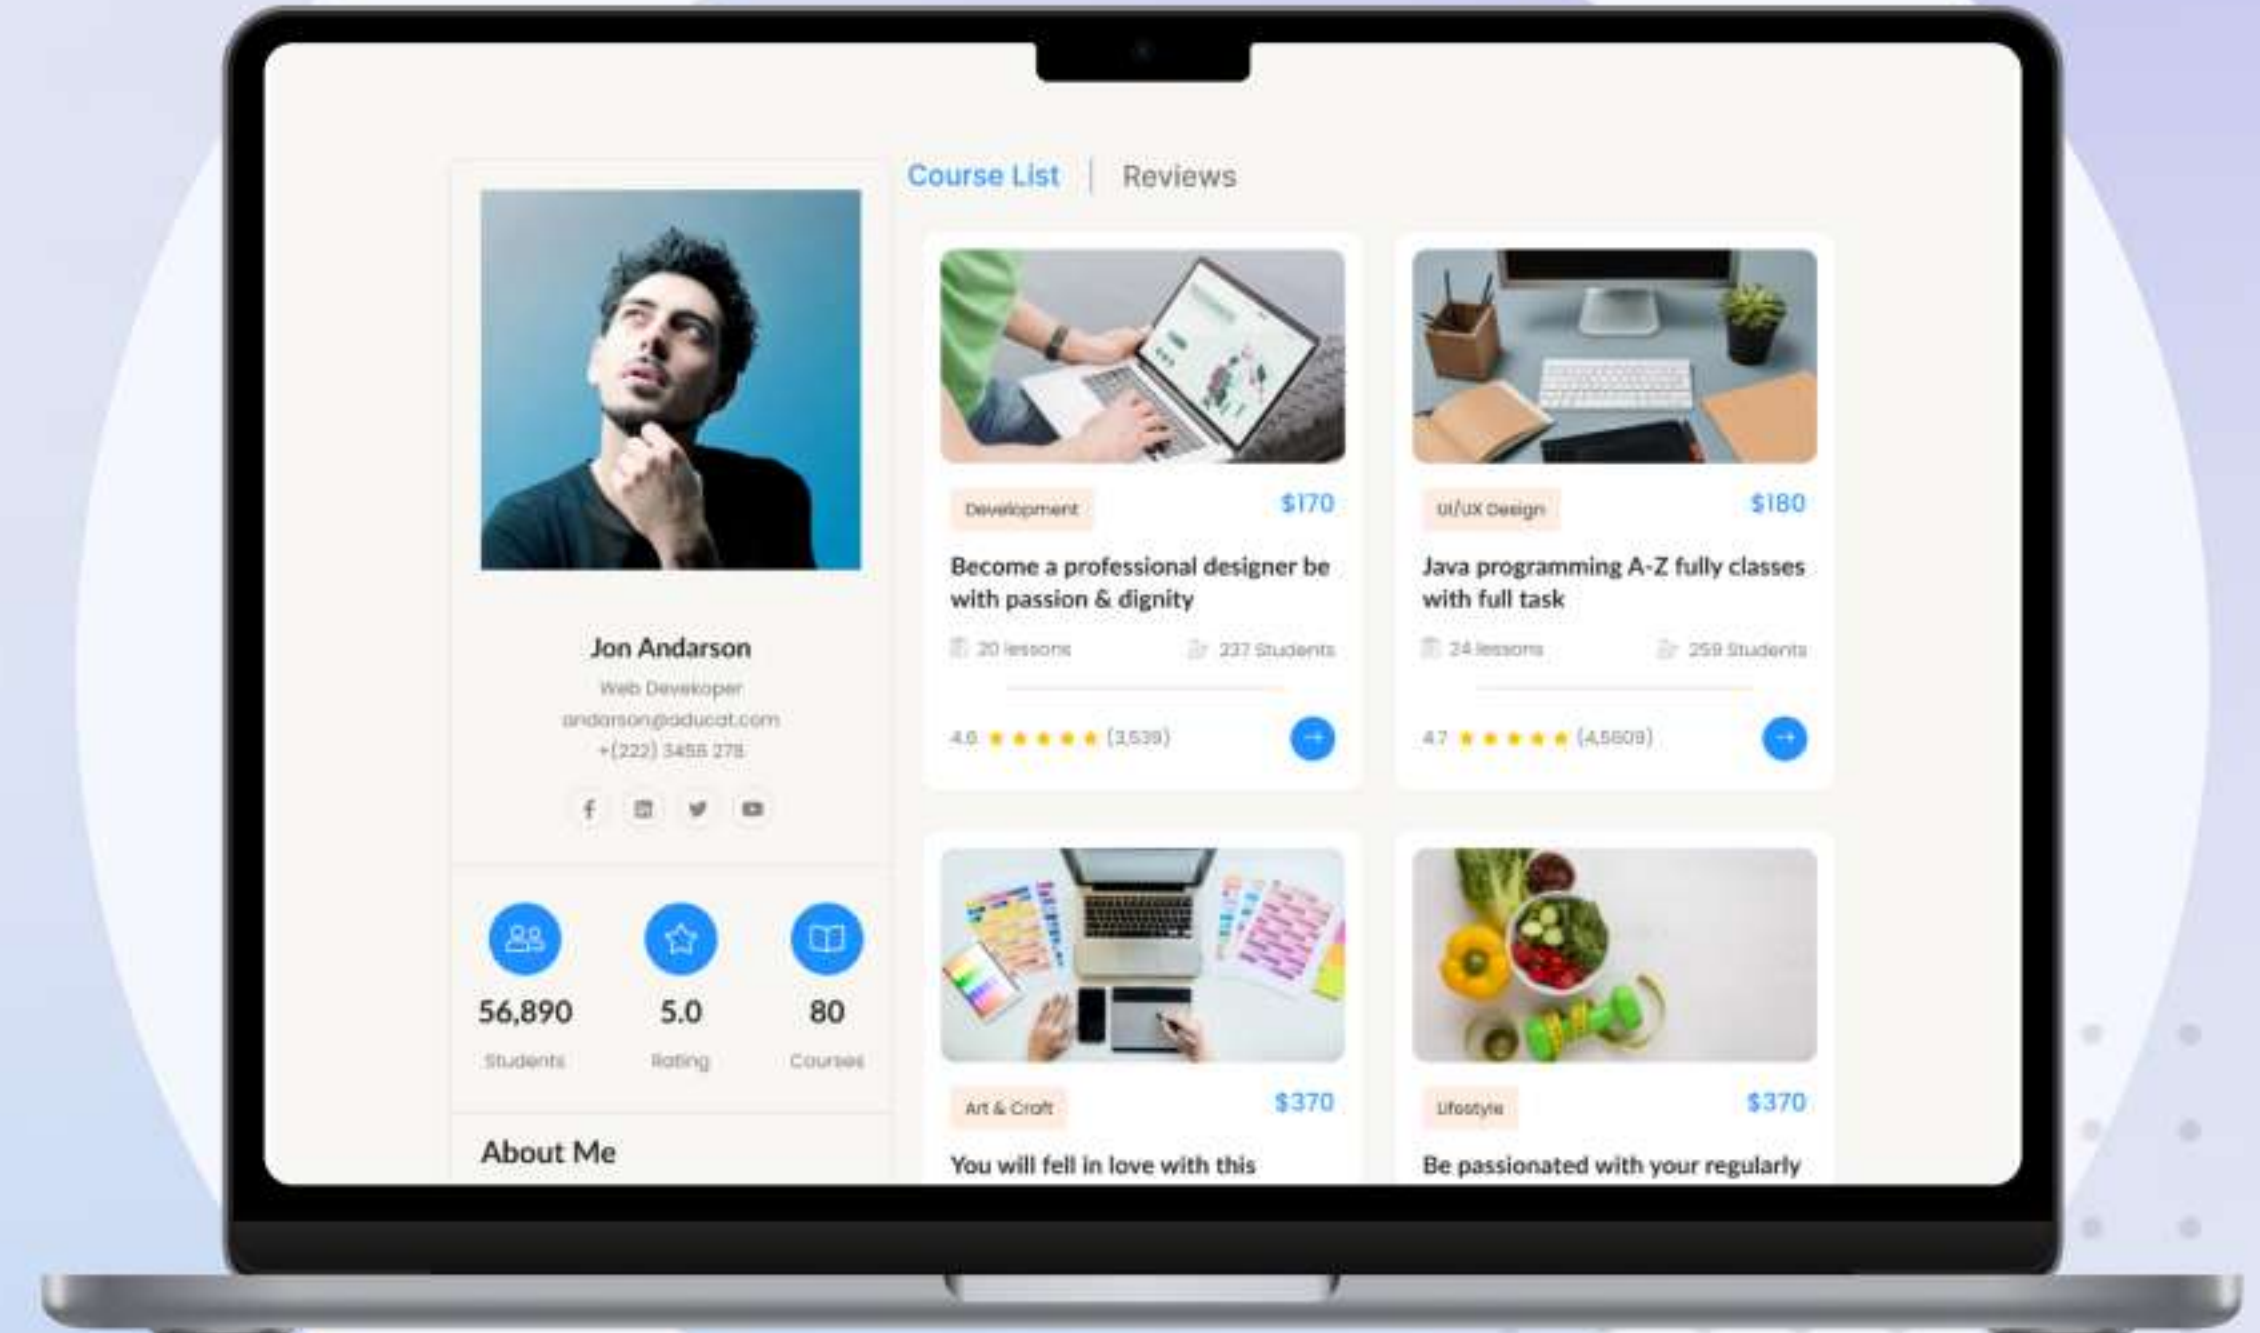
Jon Andarson
Web Developer
andarson@aducat.com
+(222) 3458 278

56,890
Students

5.0
Rating

80
Courses

About Me

Course List | Reviews

Development
$170
Become a professional designer be with passion & dignity
20 lessons
237 Students
4.6 (3,539)

UI/UX Design
$180
Java programming A-Z fully classes with full task
24 lessons
259 Students
4.7 (4,5609)

Art & Craft
$370
You will fell in love with this

Lifestyle
$370
Be passionated with your regularly